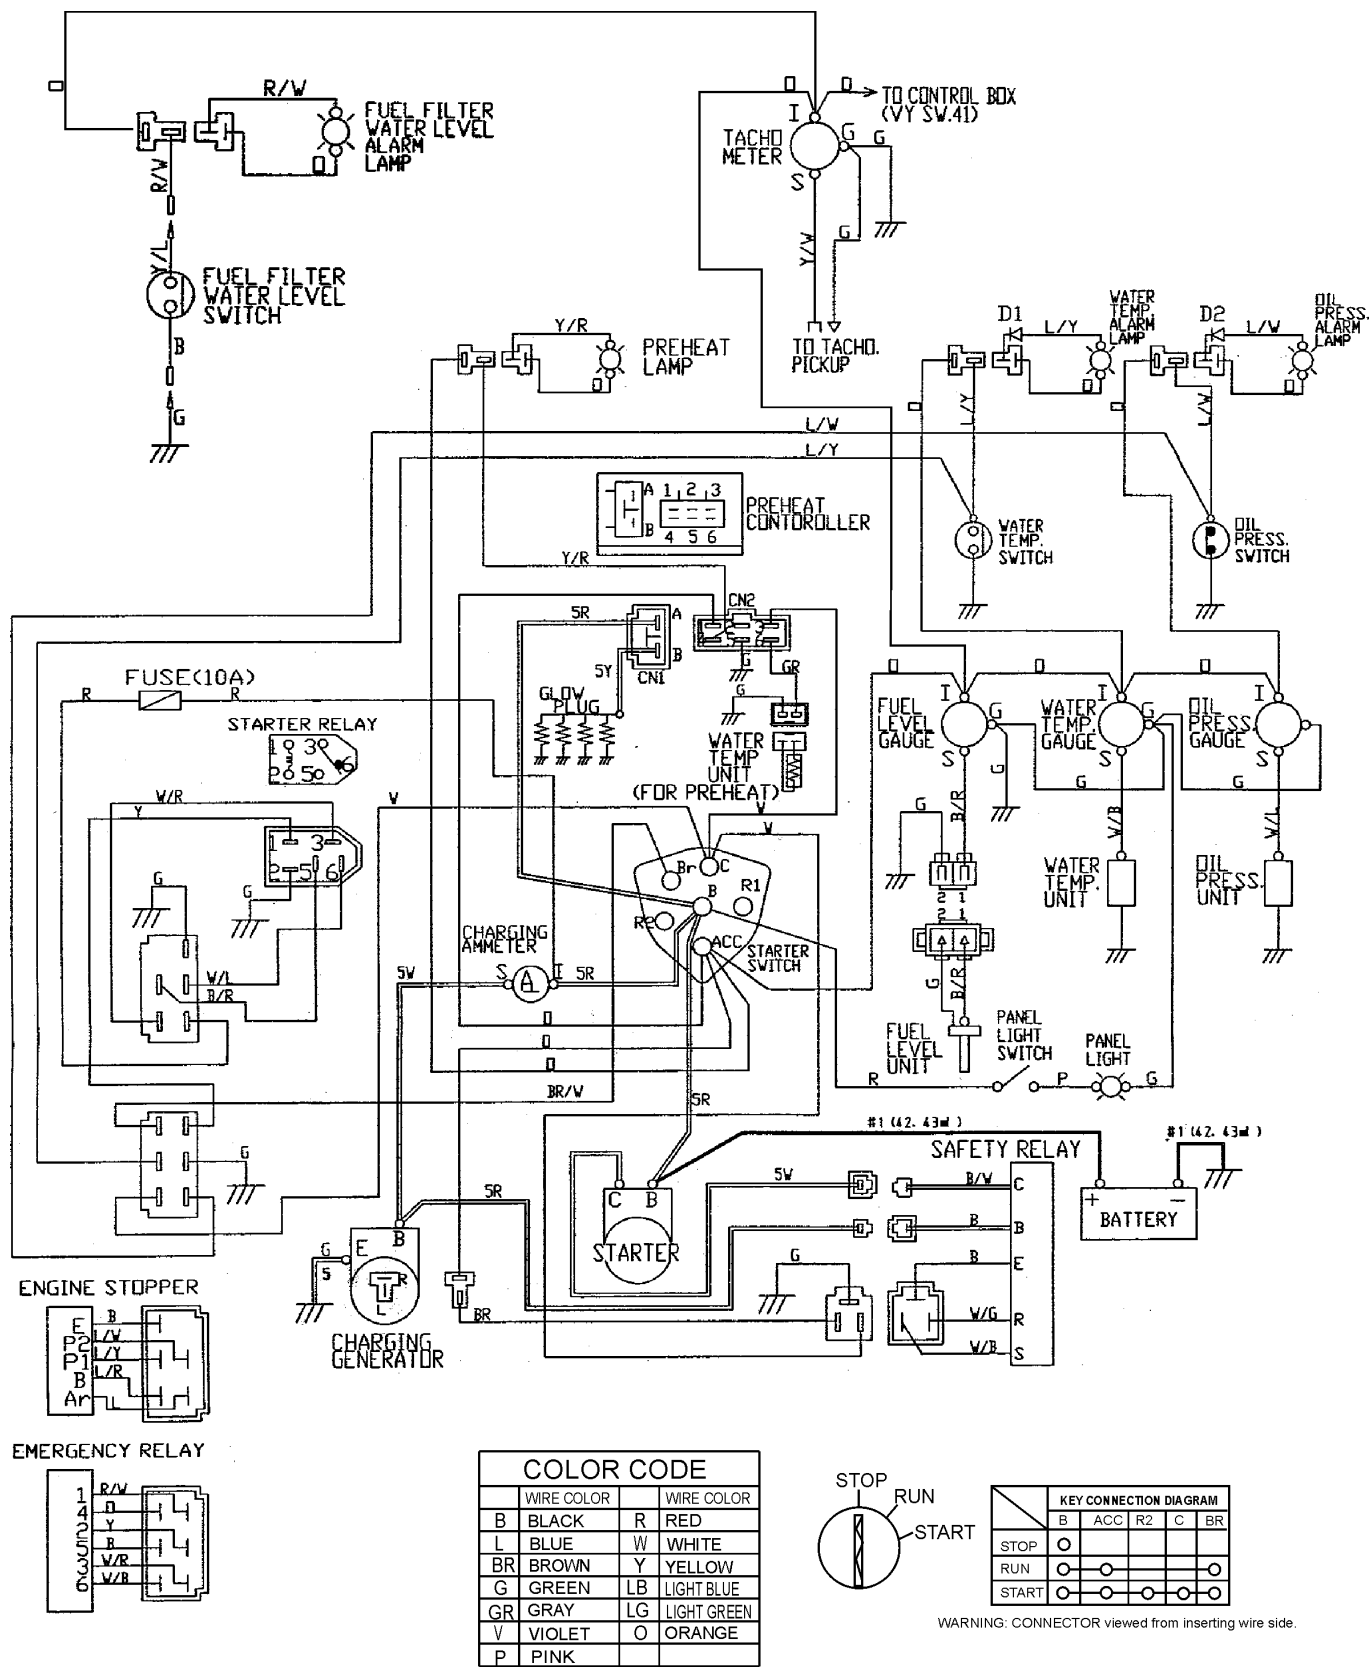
R/W
FUEL FILTER WATER LEVEL ALARM LAMP
R/W
Y/L
FUEL FILTER WATER LEVEL SWITCH
B
G
O
TO CONTROL BOX (VY SW.41)
TACHO METER
I
G
S
G
Y/W
G
TO TACHO. PICKUP
Y/R
PREHEAT LAMP
D1
L/Y
WATER TEMP. ALARM LAMP
D2
L/W
OIL PRESS. ALARM LAMP
L/Y
L/W
L/W
L/Y
PREHEAT CONTOROLLER
A
B
1 2 3
4 5 6
WATER TEMP. SWITCH
OIL PRESS. SWITCH
Y/R
5R
A
B
CN1
CN2
5Y
GR
G
GLOW PLUG
WATER TEMP UNIT (FOR PREHEAT)
FUSE(10A)
R
R
STARTER RELAY
1 3
2 5 6
W/R
Y
V
V
1 3
2 5 6
G
G
FUEL LEVEL GAUGE
I
G
S
WATER TEMP. GAUGE
I
G
S
OIL PRESS. GAUGE
I
G
S
G
G
G
B/R
W/B
W/L
WATER TEMP. UNIT
OIL PRESS. UNIT
Br
C
B
R1
R2
ACC
STARTER SWITCH
CHARGING AMMETER
S
I
5W
5R
W/L
B/R
2 1
G
B/R
FUEL LEVEL UNIT
PANEL LIGHT SWITCH
PANEL LIGHT
R
P
G
BR/W
5R
G
#1 (42. 43㎜)
SAFETY RELAY
#1 (42. 43㎜)
+
−
BATTERY
5R
C
B
STARTER
5W
B/W
C
B
B
B
E
G
W/G
R
W/B
S
G
E
B
5
R
L
CHARGING GENERATOR
BR
ENGINE STOPPER
E
P2
P1
B
Ar
B
L/W
L/Y
L/R
L
EMERGENCY RELAY
1
4
2
5
3
6
R/W
O
Y
B
W/R
W/B

| COLOR CODE | | | |
|---|---|---|---|
| | WIRE COLOR | | WIRE COLOR |
| B | BLACK | R | RED |
| L | BLUE | W | WHITE |
| BR | BROWN | Y | YELLOW |
| G | GREEN | LB | LIGHT BLUE |
| GR | GRAY | LG | LIGHT GREEN |
| V | VIOLET | O | ORANGE |
| P | PINK | | |

STOP
RUN
START

| KEY CONNECTION DIAGRAM | | | | | |
|---|---|---|---|---|---|
| | B | ACC | R2 | C | BR |
| STOP | O | | | | |
| RUN | O | O | | | O |
| START | O | O | O | O | O |

WARNING: CONNECTOR viewed from inserting wire side.